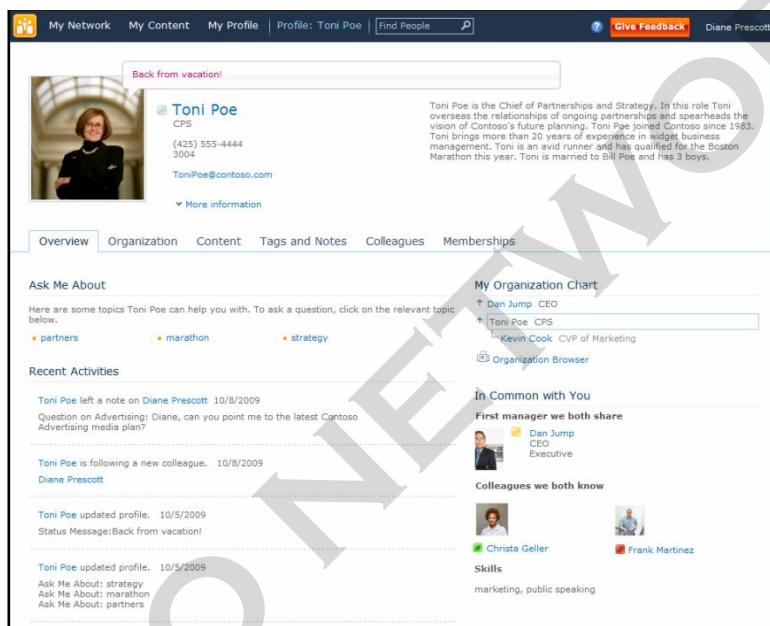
My Network My Content My Profile | Profile: Toni Poe | Find People

Give Feedback Diane Prescott

Back from vacation!

Toni Poe
CPS

(425) 555-4444
3004

ToniPoe@contoso.com

More information

Toni Poe is the Chief of Partnerships and Strategy. In this role Toni oversees the relationships of ongoing partnerships and spearheads the vision of Contoso's future planning. Toni Poe joined Contoso since 1983. Toni brings more than 20 years of experience in widget business management. Toni is an avid runner and has qualified for the Boston Marathon this year. Toni is married to Bill Poe and has 3 boys.

Overview Organization Content Tags and Notes Colleagues Memberships

Ask Me About

Here are some topics Toni Poe can help you with. To ask a question, click on the relevant topic below.

partners marathon strategy

Recent Activities

Toni Poe left a note on Diane Prescott 10/8/2009
Question on Advertising: Diane, can you point me to the latest Contoso Advertising media plan?

Toni Poe is following a new colleague. 10/8/2009
Diane Prescott

Toni Poe updated profile. 10/5/2009
Status Message:Back from vacation!

Toni Poe updated profile. 10/5/2009
Ask Me About: strategy
Ask Me About: marathon
Ask Me About: partners

My Organization Chart

Dan Jump CEO
Toni Poe CPS
Kevin Cook CVP of Marketing

Organization Browser

In Common with You

First manager we both share

Dan Jump
CEO
Executive

Colleagues we both know

Christa Geller
Frank Martinez

Skills

marketing, public speaking